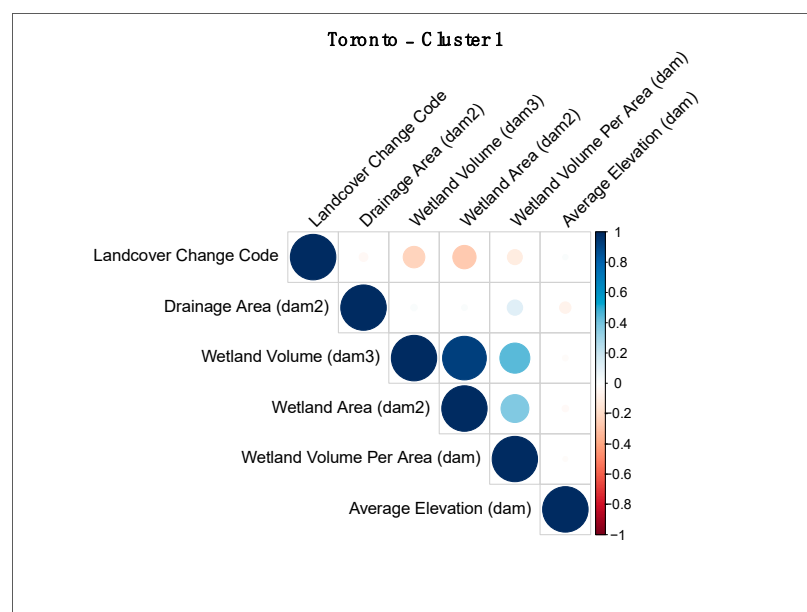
Toronto – Cluster 1

Landcover Change Code
Drainage Area (dam2)
Wetland Volume (dam3)
Wetland Area (dam2)
Wetland Volume Per Area (dam)
Average Elevation (dam)

Landcover Change Code
Drainage Area (dam2)
Wetland Volume (dam3)
Wetland Area (dam2)
Wetland Volume Per Area (dam)
Average Elevation (dam)

1
0.8
0.6
0.4
0.2
0
−0.2
−0.4
−0.6
−0.8
−1